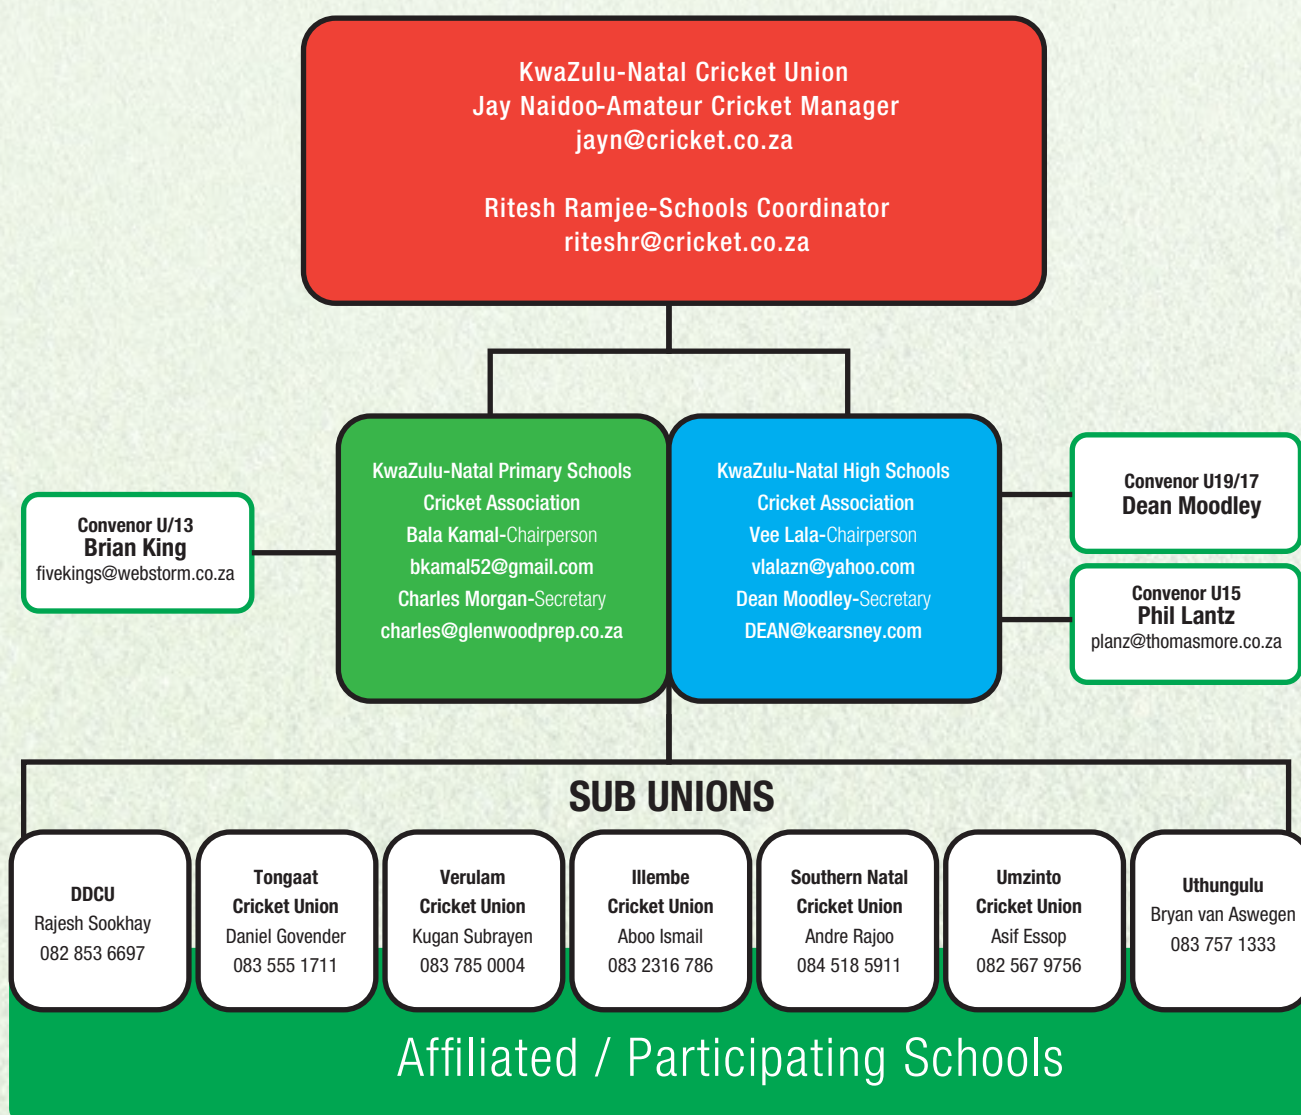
KwaZulu-Natal Cricket Union
Jay Naidoo-Amateur Cricket Manager
jayn@cricket.co.za

Ritesh Ramjee-Schools Coordinator
riteshr@cricket.co.za

Convenor U/13
Brian King
fivekings@webstorm.co.za

KwaZulu-Natal Primary Schools Cricket Association
Bala Kamal-Chairperson
bkamal52@gmail.com
Charles Morgan-Secretary
charles@glenwoodprep.co.za

KwaZulu-Natal High Schools Cricket Association
Vee Lala-Chairperson
vlalazn@yahoo.com
Dean Moodley-Secretary
DEAN@kearsney.com

Convenor U19/17
Dean Moodley

Convenor U15
Phil Lantz
planz@thomasmore.co.za

SUB UNIONS

DDCU
Rajesh Sookhay
082 853 6697

Tongaat Cricket Union
Daniel Govender
083 555 1711

Verulam Cricket Union
Kugan Subrayen
083 785 0004

Illembe Cricket Union
Aboo Ismail
083 2316 786

Southern Natal Cricket Union
Andre Rajoo
084 518 5911

Umzinto Cricket Union
Asif Essop
082 567 9756

Uthungulu
Bryan van Aswegen
083 757 1333

Affiliated / Participating Schools